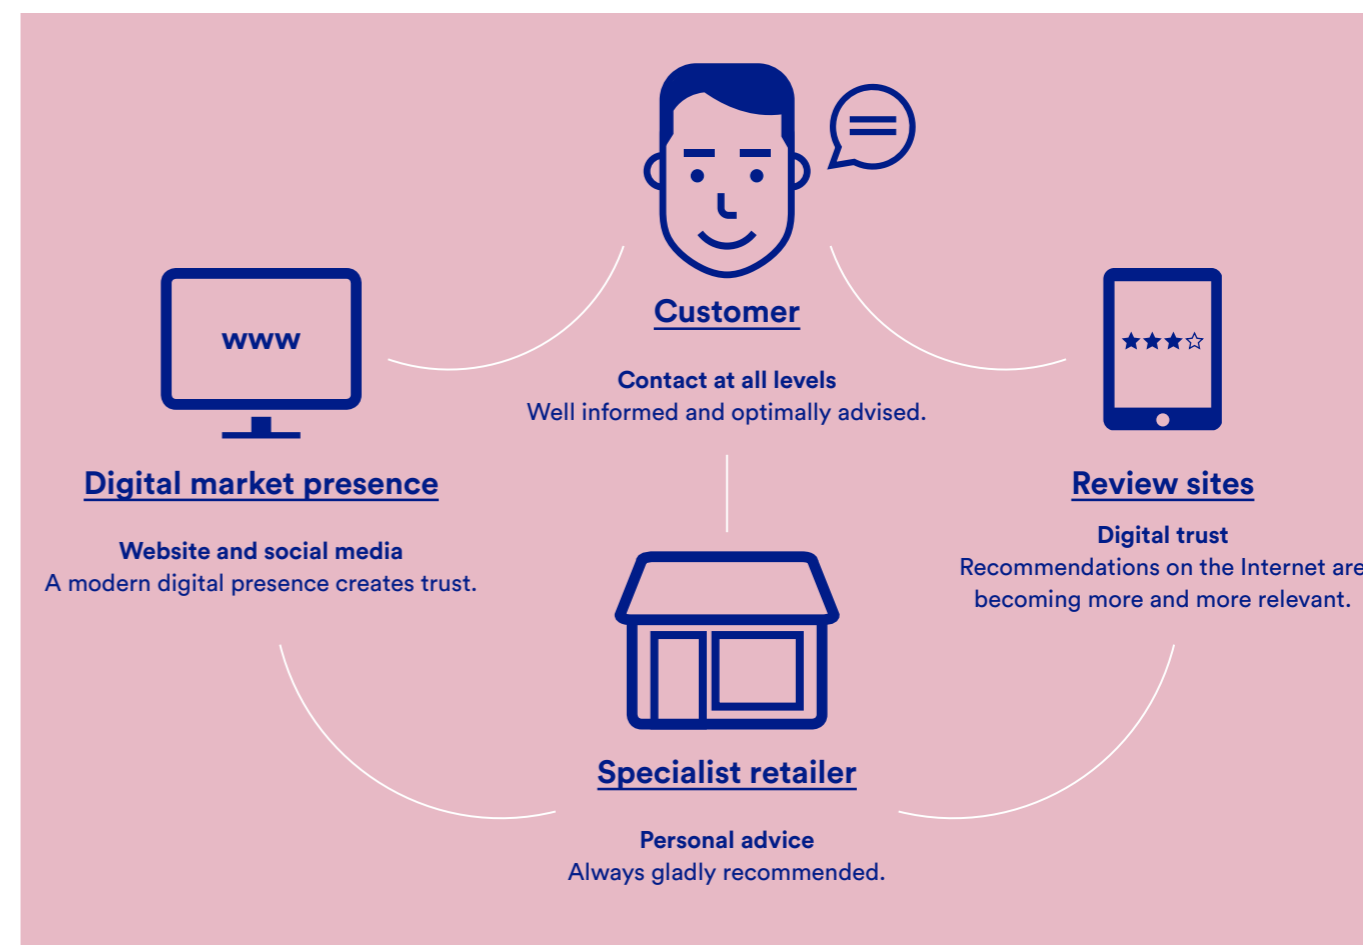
Customer

Contact at all levels
Well informed and optimally advised.

www

Digital market presence

Website and social media
A modern digital presence creates trust.

★★★☆

Review sites

Digital trust
Recommendations on the Internet are becoming more and more relevant.

Specialist retailer

Personal advice
Always gladly recommended.